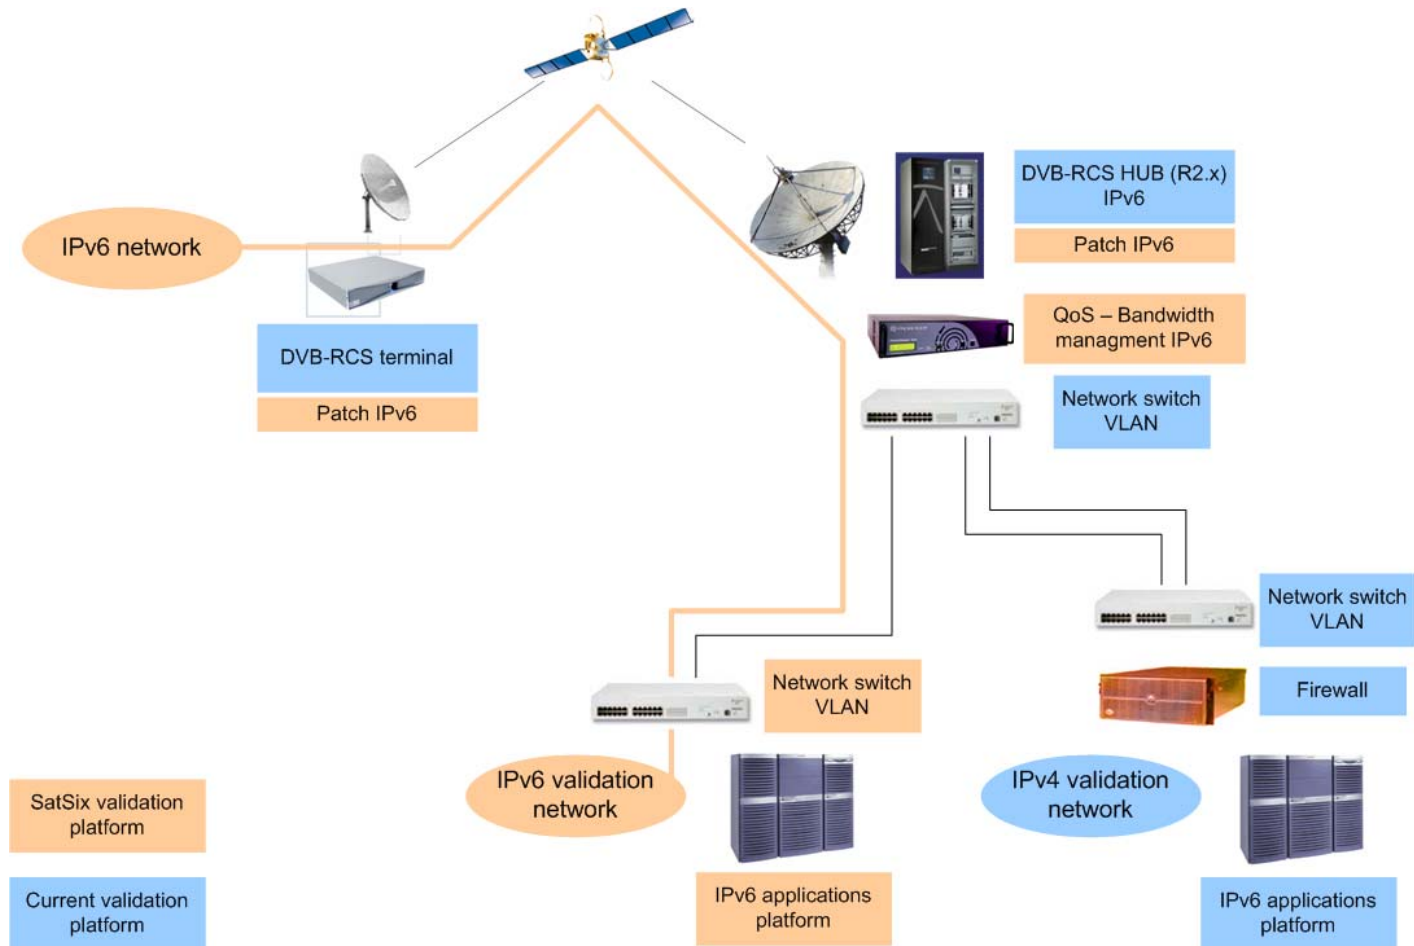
IPv6 network

DVB-RCS terminal

Patch IPv6

DVB-RCS HUB (R2.x) IPv6

Patch IPv6

QoS – Bandwidth managment IPv6

Network switch VLAN

Network switch VLAN

Firewall

Network switch VLAN

IPv6 validation network

IPv4 validation network

SatSix validation platform

Current validation platform

IPv6 applications platform

IPv6 applications platform